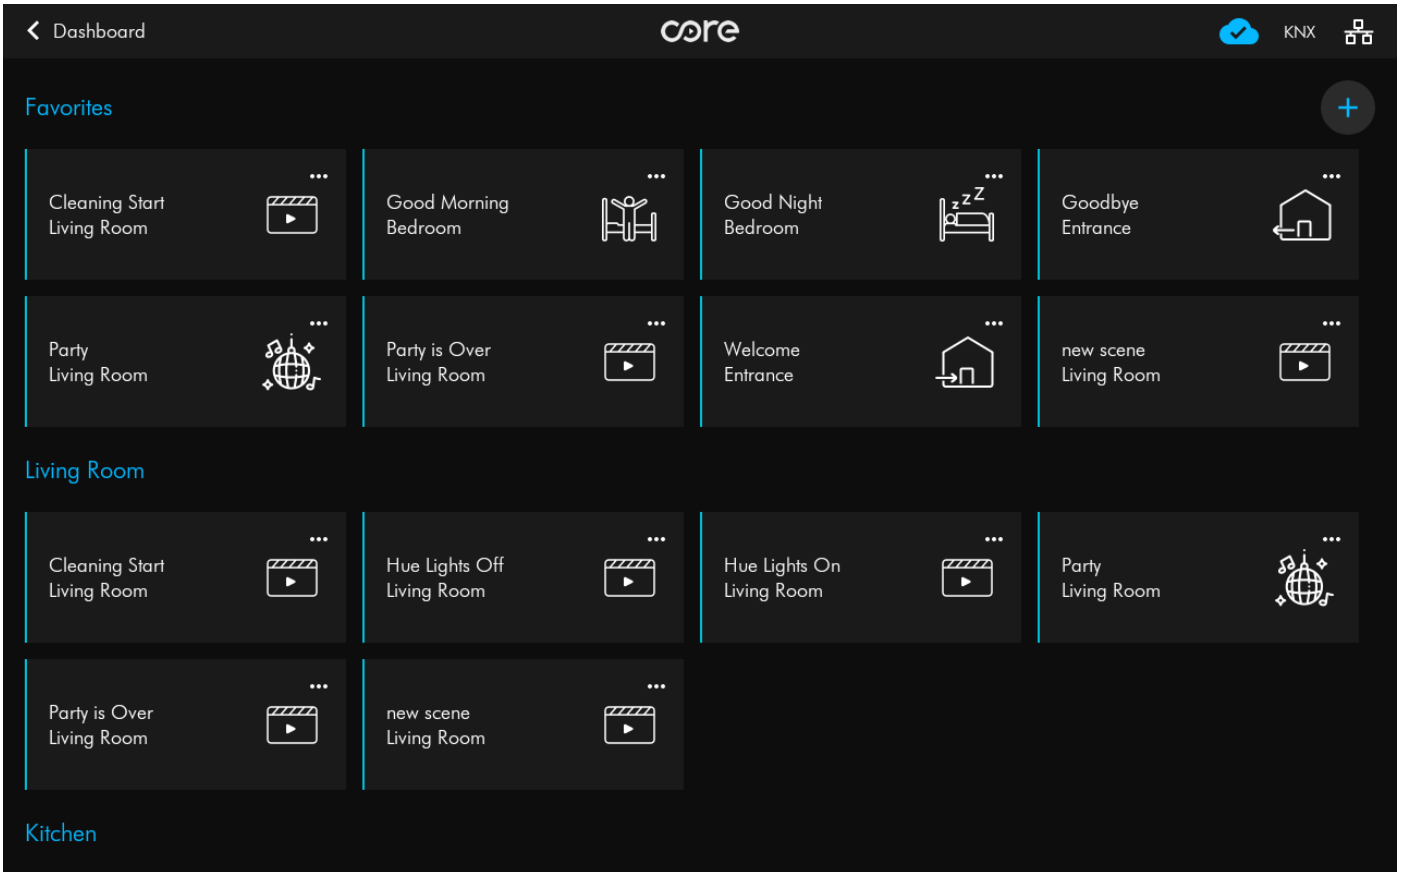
Dashboard

core

KNX

Favorites

+

Cleaning Start
Living Room

Good Morning
Bedroom

Good Night
Bedroom

Goodbye
Entrance

Party
Living Room

Party is Over
Living Room

Welcome
Entrance

new scene
Living Room

Living Room

Cleaning Start
Living Room

Hue Lights Off
Living Room

Hue Lights On
Living Room

Party
Living Room

Party is Over
Living Room

new scene
Living Room

Kitchen